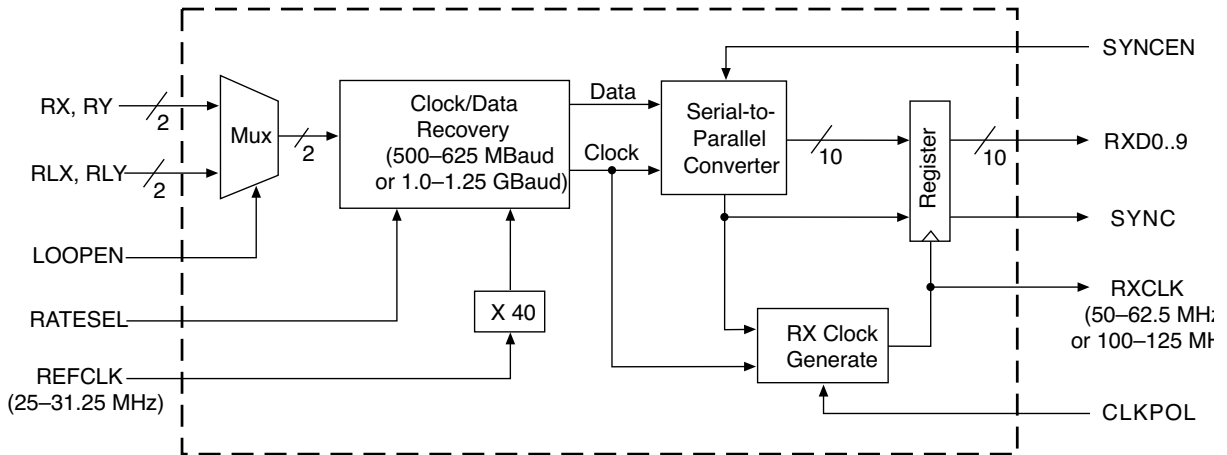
SYNCEN

RX, RY
2

RLX, RLY
2

Mux
2

Clock/Data Recovery (500–625 MBaud or 1.0–1.25 GBaud)

Data

Clock

Serial-to-Parallel Converter

10

Register

10

RXD0..9

SYNC

LOOPEN

RXCLK (50–62.5 MH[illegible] or 100–125 MH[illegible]

RATESEL

X 40

RX Clock Generate

REFCLK (25–31.25 MHz)

CLKPOL